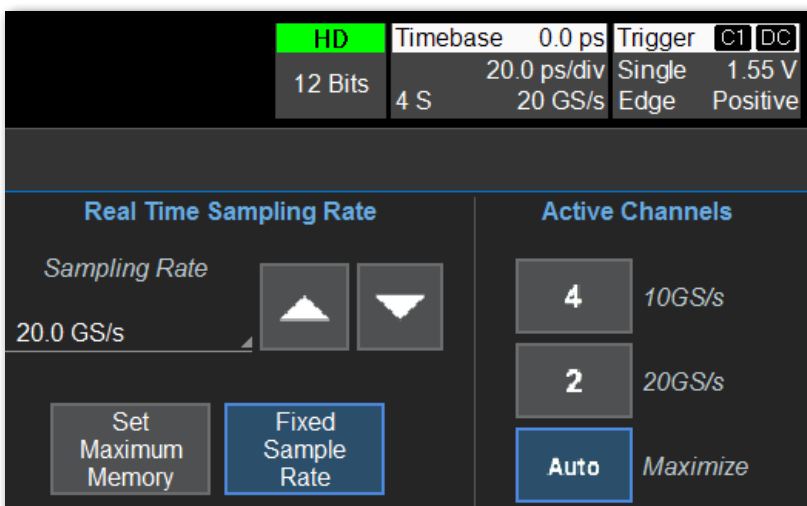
HD
12 Bits

Timebase 0.0 ps
20.0 ps/div
4 S 20 GS/s

Trigger C1 DC
Single 1.55 V
Edge Positive

Real Time Sampling Rate

Sampling Rate
20.0 GS/s

Set Maximum Memory

Fixed Sample Rate

Active Channels

4 10GS/s

2 20GS/s

Auto Maximize